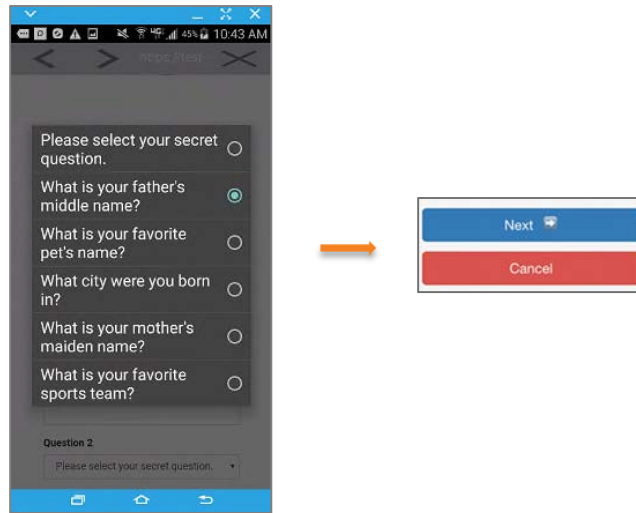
45% 10:43 AM

Please select your secret question.

What is your father's middle name?

What is your favorite pet's name?

What city were you born in?

What is your mother's maiden name?

What is your favorite sports team?

Question 2

Please select your secret question.

Next

Cancel